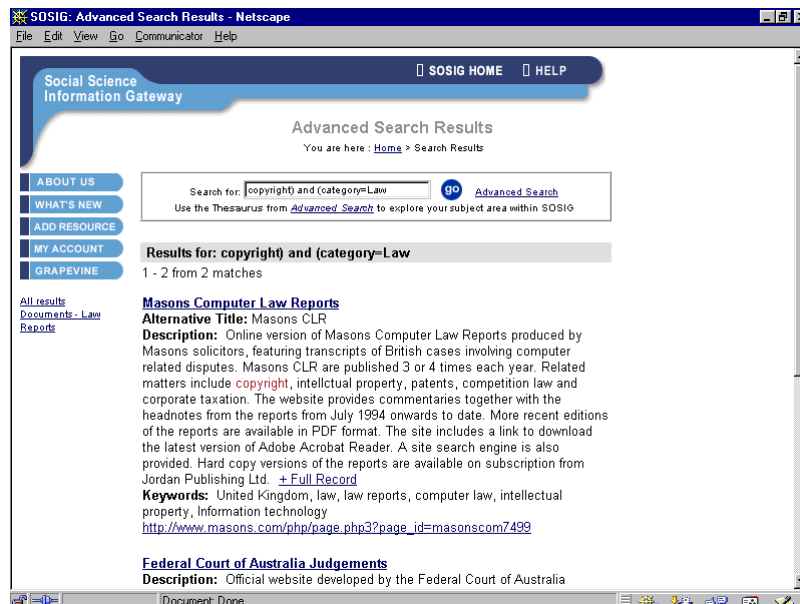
SOSIG: Advanced Search Results - Netscape

File Edit View Go Communicator Help

Social Science Information Gateway

SOSIG HOME HELP

Advanced Search Results

You are here : Home > Search Results

ABOUT US
WHAT'S NEW
ADD RESOURCE
MY ACCOUNT
GRAPEVINE

Search for: copyright) and (category=Law go Advanced Search

Use the Thesaurus from Advanced Search to explore your subject area within SOSIG

Results for: copyright) and (category=Law

1 - 2 from 2 matches

All results
Documents - Law Reports

Masons Computer Law Reports

Alternative Title: Masons CLR

Description: Online version of Masons Computer Law Reports produced by Masons solicitors, featuring transcripts of British cases involving computer related disputes. Masons CLR are published 3 or 4 times each year. Related matters include copyright, intellctual property, patents, competition law and corporate taxation. The website provides commentaries together with the headnotes from the reports from July 1994 onwards to date. More recent editions of the reports are available in PDF format. The site includes a link to download the latest version of Adobe Acrobat Reader. A site search engine is also provided. Hard copy versions of the reports are available on subscription from Jordan Publishing Ltd. + Full Record

Keywords: United Kingdom, law, law reports, computer law, intellectual property, Information technology

http://www.masons.com/php/page.php3?page_id=masonscom7499

Federal Court of Australia Judgements

Description: Official website developed by the Federal Court of Australia

Document: Done